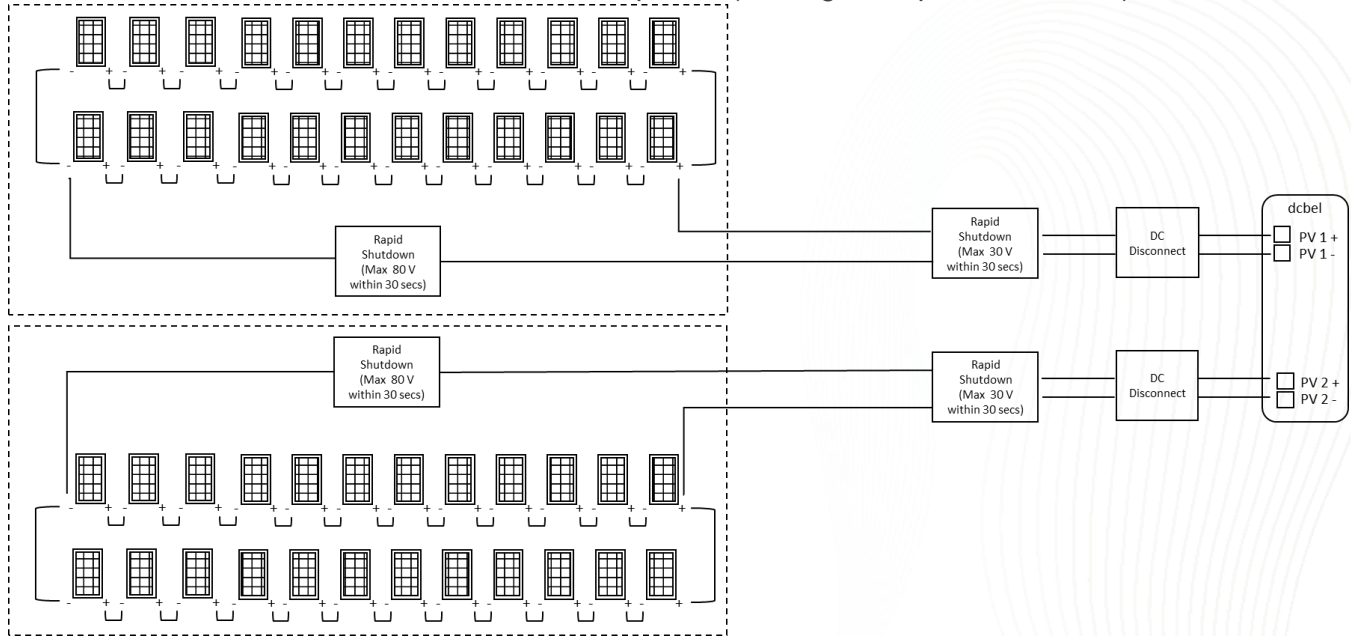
Rapid Shutdown (Max 80 V within 30 secs)

Rapid Shutdown (Max 30 V within 30 secs)

DC Disconnect

dcbel

PV 1 +
PV 1 -

Rapid Shutdown (Max 80 V within 30 secs)

Rapid Shutdown (Max 30 V within 30 secs)

DC Disconnect

PV 2 +
PV 2 -